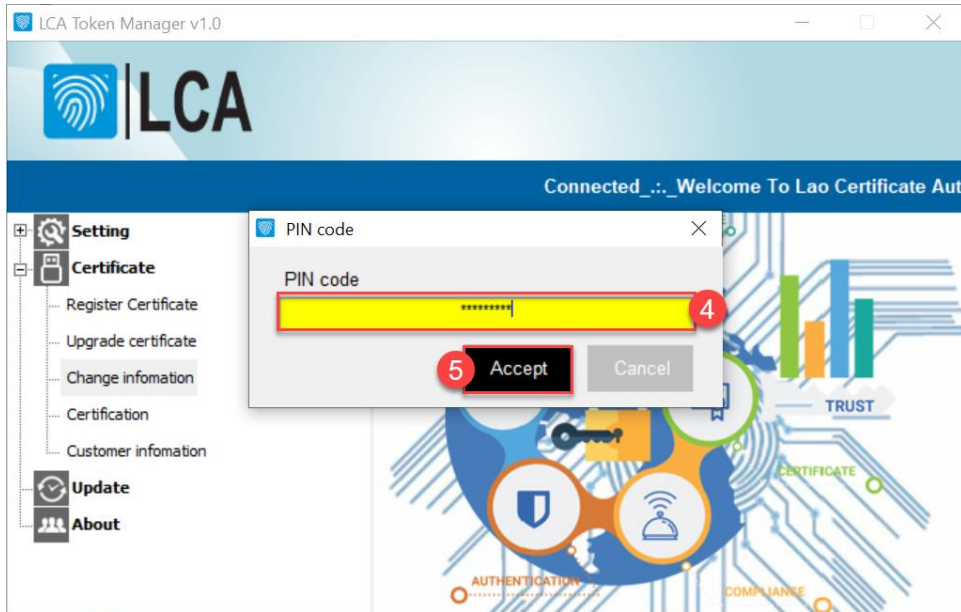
LCA Token Manager v1.0

LCA

Connected_.:._Welcome To Lao Certificate Aut

Setting
Certificate
Register Certificate
Upgrade certificate
Change infomation
Certification
Customer infomation
Update
About

PIN code
PIN code
**********
4
5
Accept
Cancel

TRUST
CERTIFICATE
AUTHENTICATION
COMPLIANCE